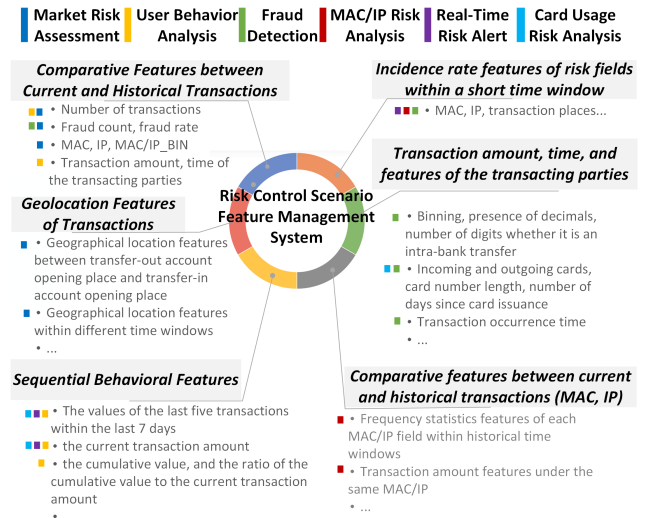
Market Risk Assessment
User Behavior Analysis
Fraud Detection
MAC/IP Risk Analysis
Real-Time Risk Alert
Card Usage Risk Analysis

Comparative Features between Current and Historical Transactions
• Number of transactions
• Fraud count, fraud rate
• MAC, IP, MAC/IP_BIN
• Transaction amount, time of the transacting parties

Incidence rate features of risk fields within a short time window
• MAC, IP, transaction places...

Transaction amount, time, and features of the transacting parties
• Binning, presence of decimals, number of digits whether it is an intra-bank transfer
• Incoming and outgoing cards, card number length, number of days since card issuance
• Transaction occurrence time
• ...

Risk Control Scenario Feature Management System

Geolocation Features of Transactions
• Geographical location features between transfer-out account opening place and transfer-in account opening place
• Geographical location features within different time windows
• ...

Sequential Behavioral Features
• The values of the last five transactions within the last 7 days
• the current transaction amount
• the cumulative value, and the ratio of the cumulative value to the current transaction amount
•

Comparative features between current and historical transactions (MAC, IP)
• Frequency statistics features of each MAC/IP field within historical time windows
• Transaction amount features under the same MAC/IP
• ...